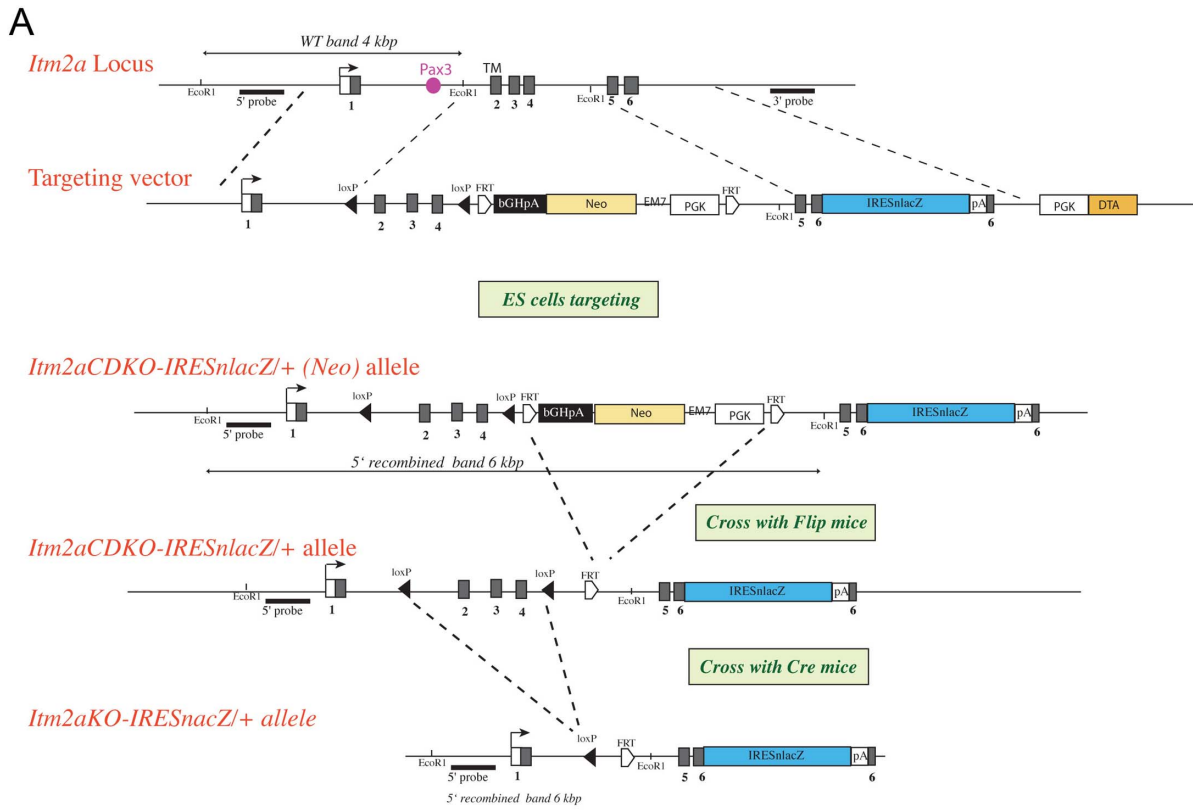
A

WT band 4 kbp

Itm2a Locus

Pax3

TM

EcoR1

5' probe

1

EcoR1

2 3 4

EcoR1

5 6

3' probe

Targeting vector

loxP

loxP FRT

bGHpA

Neo

EM7

PGK

FRT

EcoR1

5 6

IRESnlacZ

pA

6

PGK

DTA

1

2 3 4

ES cells targeting

Itm2aCDKO-IRESnlacZ/+ (Neo) allele

loxP

loxP FRT

bGHpA

Neo

EM7

PGK

FRT

EcoR1

5' probe

1

2 3 4

EcoR1

5 6

IRESnlacZ

pA

6

5‘ recombined band 6 kbp

Cross with Flip mice

Itm2aCDKO-IRESnlacZ/+ allele

loxP

loxP

FRT

EcoR1

5' probe

1

2 3 4

EcoR1

5 6

IRESnlacZ

pA

6

Cross with Cre mice

Itm2aKO-IRESnacZ/+ allele

loxP

FRT

EcoR1

5' probe

1

EcoR1

5 6

IRESnlacZ

pA

6

5‘ recombined band 6 kbp